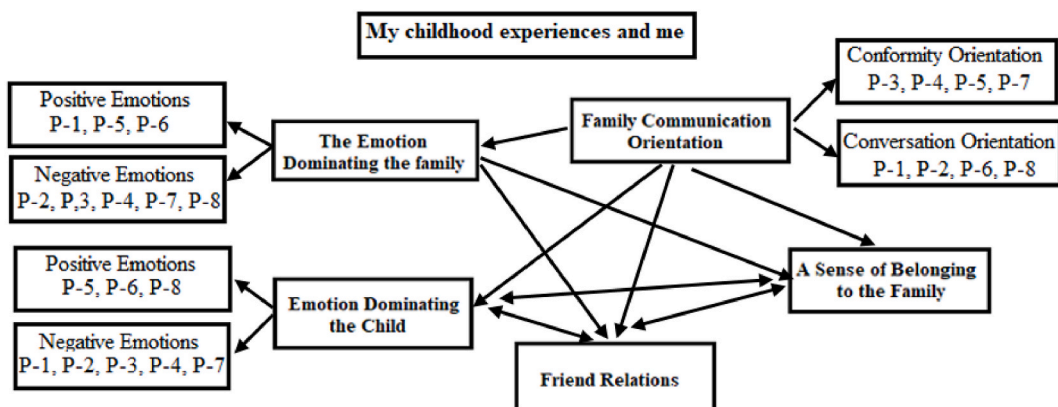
My childhood experiences and me

Positive Emotions
P-1, P-5, P-6

Negative Emotions
P-2, P,3, P-4, P-7, P-8

The Emotion Dominating the family

Family Communication Orientation

Conformity Orientation
P-3, P-4, P-5, P-7

Conversation Orientation
P-1, P-2, P-6, P-8

Positive Emotions
P-5, P-6, P-8

Negative Emotions
P-1, P-2, P-3, P-4, P-7

Emotion Dominating the Child

A Sense of Belonging to the Family

Friend Relations